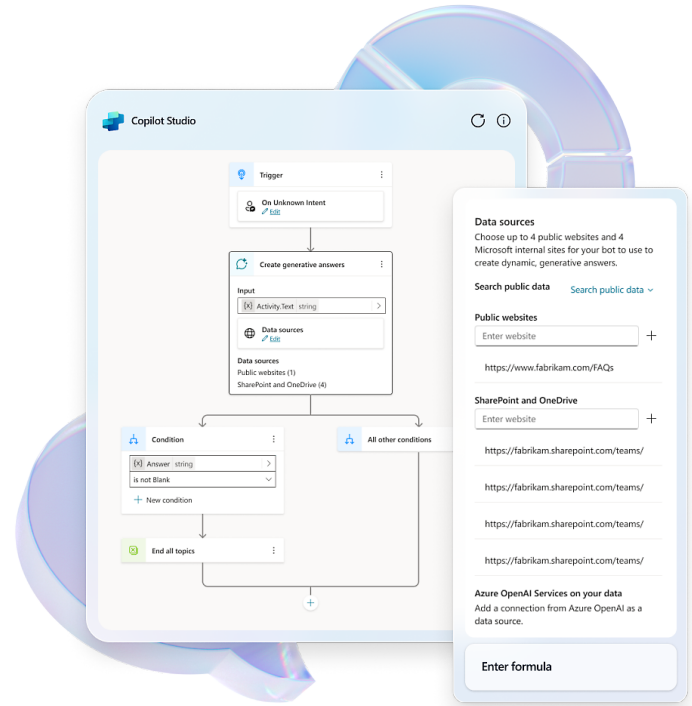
Copilot Studio

Trigger

On Unknown Intent
Edit

Create generative answers

Input
{x} Activity.Text string

Data sources
Edit

Data sources
Public websites (1)
SharePoint and OneDrive (4)

Condition

{x} Answer string
is not Blank
+ New condition

All other conditions

End all topics

Data sources
Choose up to 4 public websites and 4 Microsoft internal sites for your bot to use to create dynamic, generative answers.

Search public data
Search public data

Public websites
Enter website
https://www.fabrikam.com/FAQs

SharePoint and OneDrive
Enter website
https://fabrikam.sharepoint.com/teams/
https://fabrikam.sharepoint.com/teams/
https://fabrikam.sharepoint.com/teams/
https://fabrikam.sharepoint.com/teams/

Azure OpenAI Services on your data
Add a connection from Azure OpenAI as a data source.

Enter formula